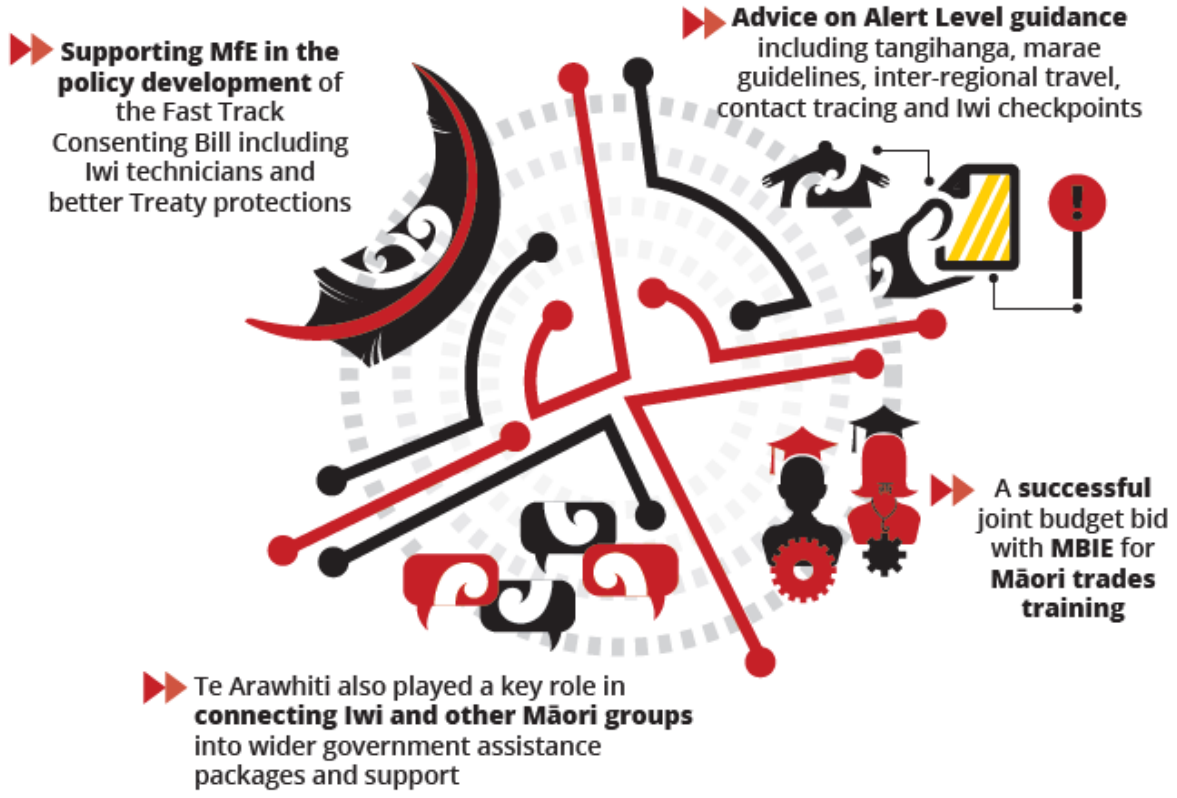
Supporting MfE in the policy development of the Fast Track Consenting Bill including Iwi technicians and better Treaty protections

Advice on Alert Level guidance including tangihanga, marae guidelines, inter-regional travel, contact tracing and Iwi checkpoints

A successful joint budget bid with MBIE for Māori trades training

Te Arawhiti also played a key role in connecting Iwi and other Māori groups into wider government assistance packages and support